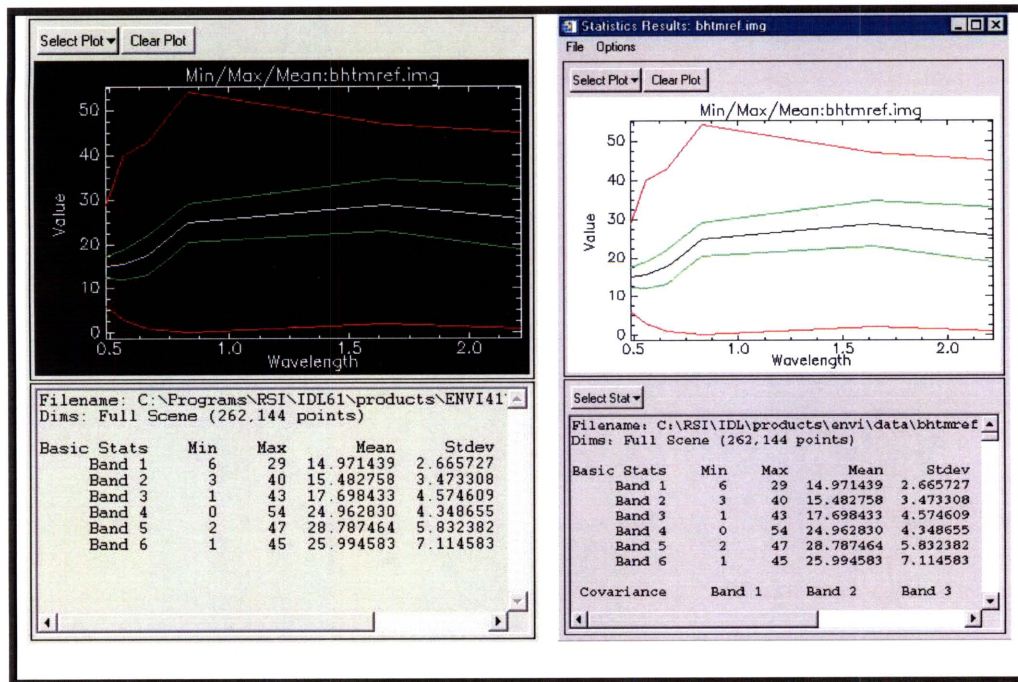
Select Plot Clear Plot

Min/Max/Mean:bhtmref.img

50 40 30 20 10 0

Value

0.5 1.0 1.5 2.0

Wavelength

Filename: C:\Programs\RSI\IDL61\products\ENVI41
Dims: Full Scene (262,144 points)

| Basic Stats | Min | Max | Mean | Stdev |
|---|---|---|---|---|
| Band 1 | 6 | 29 | 14.971439 | 2.665727 |
| Band 2 | 3 | 40 | 15.482758 | 3.473308 |
| Band 3 | 1 | 43 | 17.698433 | 4.574609 |
| Band 4 | 0 | 54 | 24.962830 | 4.348655 |
| Band 5 | 2 | 47 | 28.787464 | 5.832382 |
| Band 6 | 1 | 45 | 25.994583 | 7.114583 |

Statistics Results: bhtmref.img

File Options

Select Plot Clear Plot

Min/Max/Mean:bhtmref.img

50 40 30 20 10 0

Value

0.5 1.0 1.5 2.0

Wavelength

Select Stat

Filename: C:\RSI\IDL\products\envi\data\bhtmref
Dims: Full Scene (262,144 points)

| Basic Stats | Min | Max | Mean | Stdev |
|---|---|---|---|---|
| Band 1 | 6 | 29 | 14.971439 | 2.665727 |
| Band 2 | 3 | 40 | 15.482758 | 3.473308 |
| Band 3 | 1 | 43 | 17.698433 | 4.574609 |
| Band 4 | 0 | 54 | 24.962830 | 4.348655 |
| Band 5 | 2 | 47 | 28.787464 | 5.832382 |
| Band 6 | 1 | 45 | 25.994583 | 7.114583 |

Covariance Band 1 Band 2 Band 3